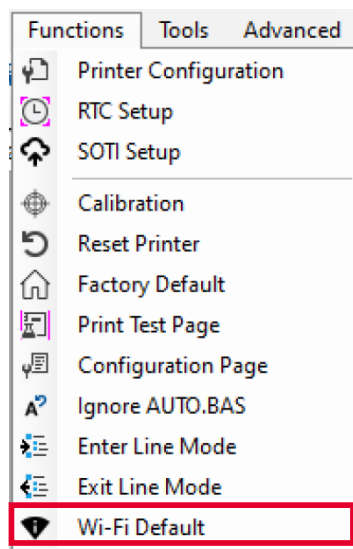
Functions Tools Advanced

Printer Configuration
RTC Setup
SOTI Setup
Calibration
Reset Printer
Factory Default
Print Test Page
Configuration Page
Ignore AUTO.BAS
Enter Line Mode
Exit Line Mode
Wi-Fi Default